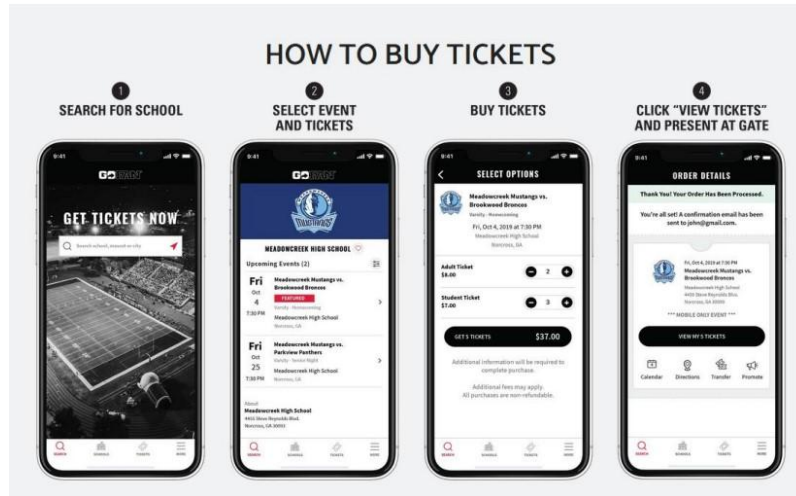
HOW TO BUY TICKETS

1
SEARCH FOR SCHOOL

9:41
GOFAN
GET TICKETS NOW
Search school, mascot or city
SEARCH SCHOOLS TICKETS MORE

2
SELECT EVENT AND TICKETS

9:41
GOFAN
MUSTANGS
MEADOWCREEK HIGH SCHOOL
Upcoming Events (2)
Fri Oct 4 7:30 PM
Meadowcreek Mustangs vs. Brookwood Broncos
FEATURED
Varsity · Homecoming
Meadowcreek High School
Norcross, GA
Fri Oct 25 7:30 PM
Meadowcreek Mustangs vs. Parkview Panthers
Varsity · Senior Night
Meadowcreek High School
Norcross, GA
About
Meadowcreek High School
4455 Steve Reynolds Blvd.
Norcross, GA 30093
SEARCH SCHOOLS TICKETS MORE

3
BUY TICKETS

9:41
SELECT OPTIONS
Meadowcreek Mustangs vs. Brookwood Broncos
Varsity · Homecoming
Fri, Oct 4, 2019 at 7:30 PM
Meadowcreek High School
Norcross, GA
Adult Ticket
$8.00
2
Student Ticket
$7.00
3
GET 5 TICKETS $37.00
Additional information will be required to complete purchase.
Additional fees may apply. All purchases are non-refundable.
SEARCH SCHOOLS TICKETS MORE

4
CLICK "VIEW TICKETS" AND PRESENT AT GATE

9:41
ORDER DETAILS
Thank You! Your Order Has Been Processed.
You're all set! A confirmation email has been sent to john@gmail.com.
Fri, Oct 4, 2019 at 7:30 PM
Meadowcreek Mustangs vs. Brookwood Broncos
Meadowcreek High School
4455 Steve Reynolds Blvd.
Norcross, GA 30093
*** MOBILE ONLY EVENT ***
VIEW MY 5 TICKETS
Calendar Directions Transfer Promote
SEARCH SCHOOLS TICKETS MORE